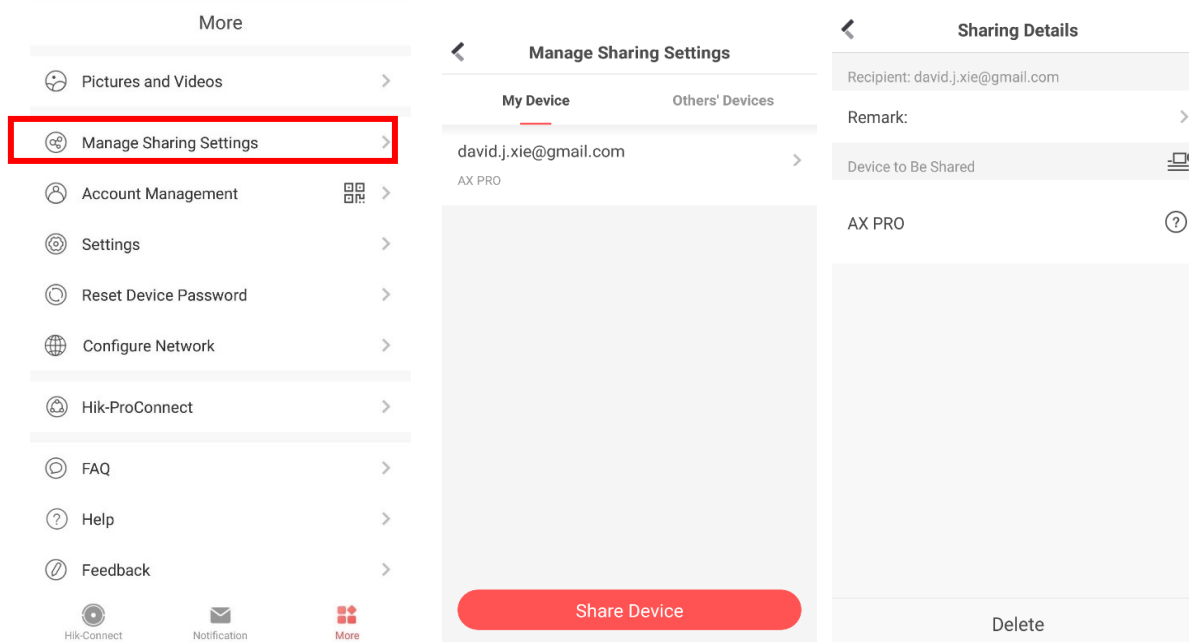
More

Pictures and Videos

Manage Sharing Settings

Account Management

Settings

Reset Device Password

Configure Network

Hik-ProConnect

FAQ

Help

Feedback

Hik-Connect Notification More

Manage Sharing Settings

My Device Others' Devices

david.j.xie@gmail.com
AX PRO

Share Device

Sharing Details

Recipient: david.j.xie@gmail.com

Remark:

Device to Be Shared

AX PRO

Delete